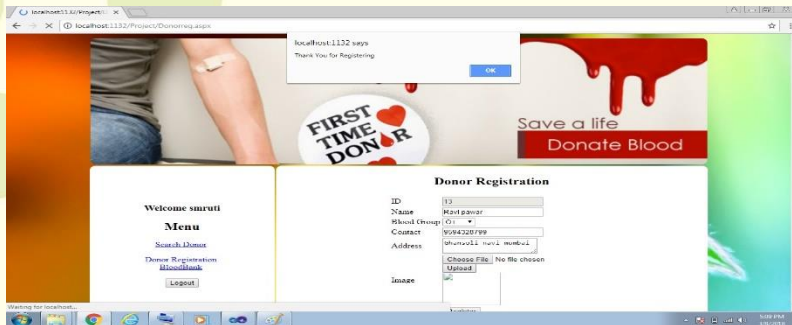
localhost:1132/Project/ ×

localhost:1132/Projects/Donorreg.aspx

localhost:1132 says

Thank You for Registering

OK

FIRST TIME DONOR

Save a life

Donate Blood

Welcome smruti

Menu

Search Donor

Donor Registration

BloodBank

Logout

Donor Registration

| | |
|---|---|
| ID | 15 |
| Name | Ravi pawar |
| Blood Group | O+ |
| Contact | 9094320799 |
| Address | Ghansoli navi mumbai |
| | Choose File No file chosen |
| | Upload |
| Image | |

Waiting for localhost...

5:09 PM